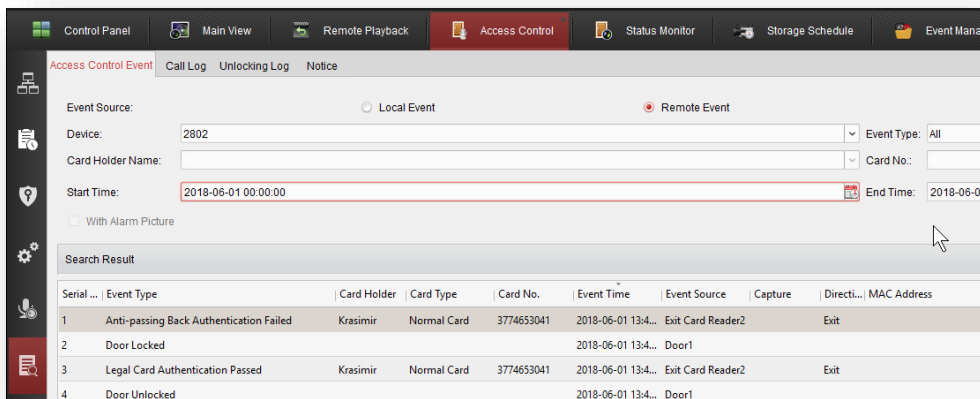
Control Panel Main View Remote Playback Access Control Status Monitor Storage Schedule Event Mana

Access Control Event Call Log Unlocking Log Notice

Event Source: Local Event Remote Event

Device: 2802 Event Type: All

Card Holder Name: Card No.:

Start Time: 2018-06-01 00:00:00 End Time: 2018-06-0

With Alarm Picture

Search Result

| Serial ... | Event Type | Card Holder | Card Type | Card No. | Event Time | Event Source | Capture | Directi... | MAC Address |
|---|---|---|---|---|---|---|---|---|---|
| 1 | Anti-passing Back Authentication Failed | Krasimir | Normal Card | 3774653041 | 2018-06-01 13:4... | Exit Card Reader2 | | Exit | |
| 2 | Door Locked | | | | 2018-06-01 13:4... | Door1 | | | |
| 3 | Legal Card Authentication Passed | Krasimir | Normal Card | 3774653041 | 2018-06-01 13:4... | Exit Card Reader2 | | Exit | |
| 4 | Door Unlocked | | | | 2018-06-01 13:4... | Door1 | | | |